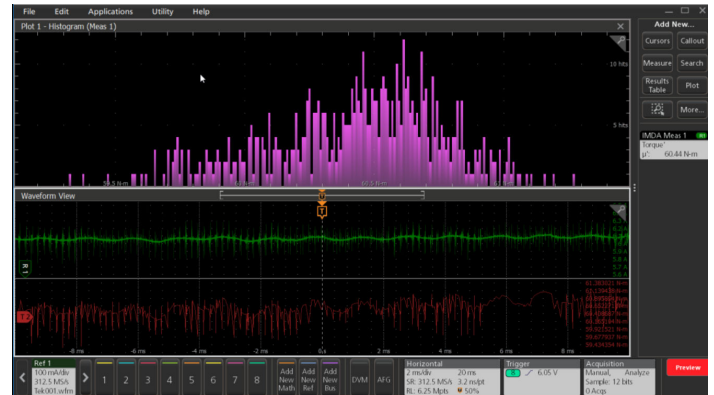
File Edit Applications Utility Help

Plot 1 - Histogram (Meas 1)

10 hits

5 hits

58.5 N-m

60.5 N-m

Add New...

Cursors Callout

Measure Search

Results Table Plot

More...

IMDA Meas 1

Torque'

μ': 60.44 N-m

Waveform View

R1

T1

-8 ms -6 ms -4 ms -2 ms 0 s 2 ms 4 ms 6 ms 8 ms

Ref 1
100 mA/div
312.5 MSA
Tek001.wfm

1 2 3 4 5 6 7 8

Add New Math

Add New Ref

Add New Bus

DVM AFG

Horizontal
2 ms/div 20 ms
SR: 312.5 MSA 3.2 ns/pt
RL: 6.25 Mpts 50%

Trigger
6.05 V

Acquisition
Manual, Analyze
Sample: 12 bits
0 Acqs

Preview